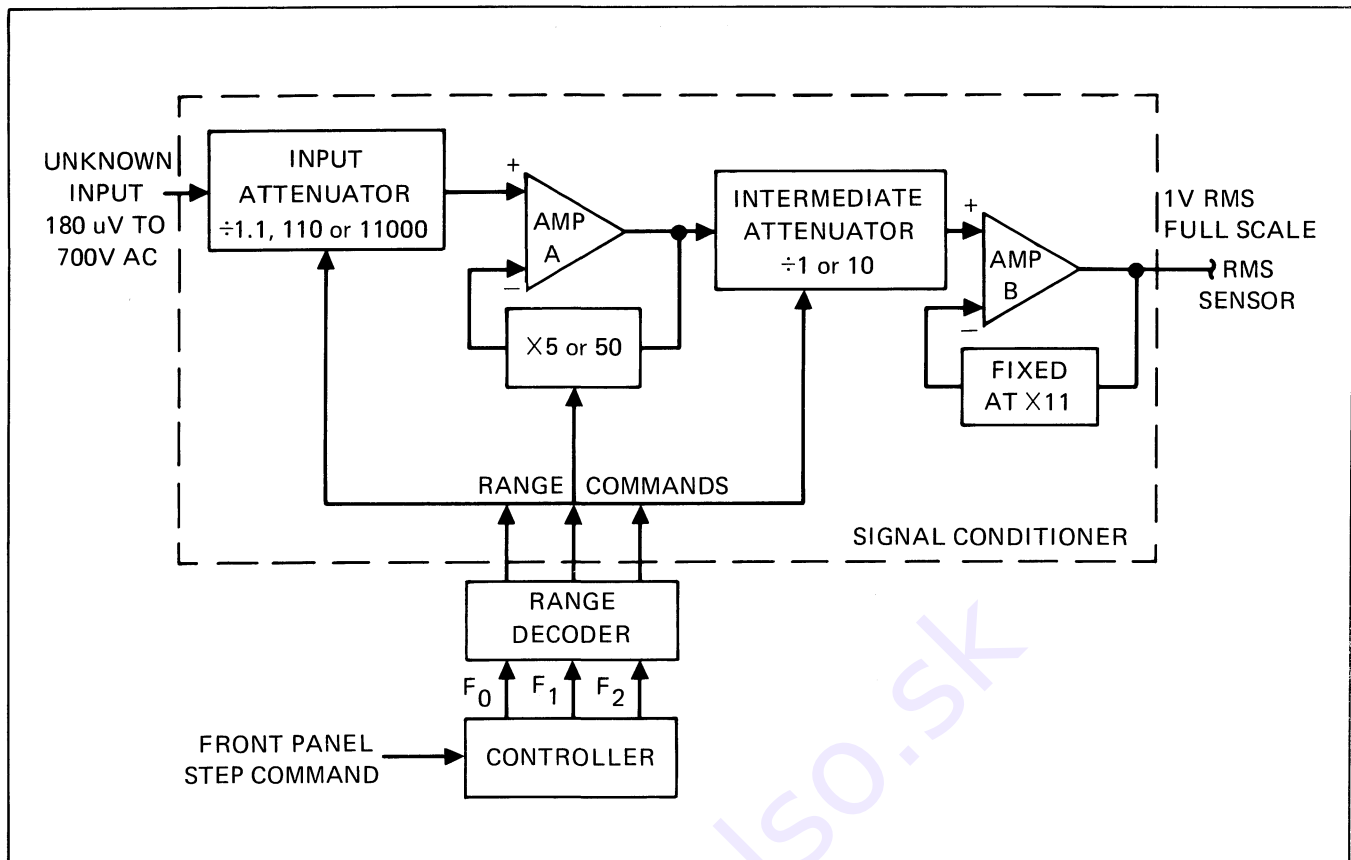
UNKNOWN INPUT 180 uV TO 700V AC

INPUT ATTENUATOR ÷1.1, 110 or 11000

+

−

AMP A

X5 or 50

INTERMEDIATE ATTENUATOR ÷1 or 10

+

−

AMP B

FIXED AT X11

1V RMS FULL SCALE

RMS SENSOR

RANGE COMMANDS

SIGNAL CONDITIONER

RANGE DECODER

$F_0$ $F_1$ $F_2$

FRONT PANEL STEP COMMAND

CONTROLLER

iso.sk